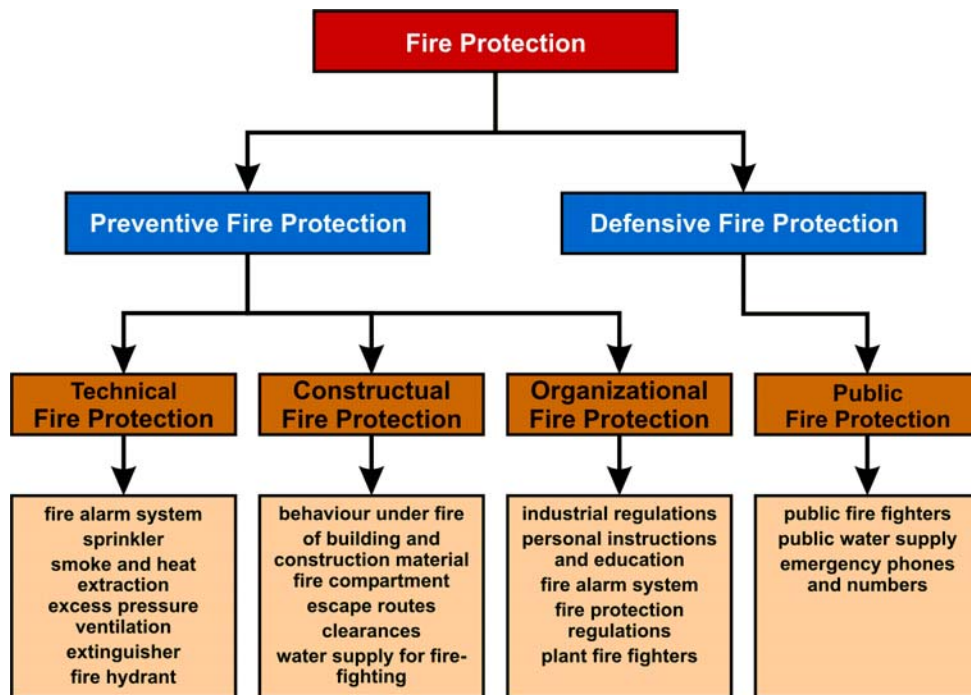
Fire Protection

Preventive Fire Protection

Defensive Fire Protection

Technical Fire Protection

Constructual Fire Protection

Organizational Fire Protection

Public Fire Protection

fire alarm system
sprinkler
smoke and heat extraction
excess pressure ventilation
extinguisher
fire hydrant

behaviour under fire of building and construction material
fire compartment
escape routes
clearances
water supply for fire-fighting

industrial regulations
personal instructions and education
fire alarm system
fire protection regulations
plant fire fighters

public fire fighters
public water supply
emergency phones and numbers